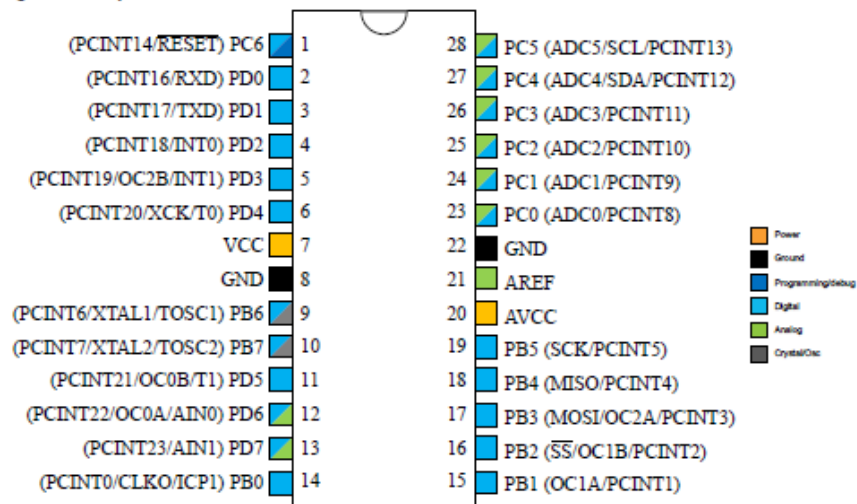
(PCINT14/$\overline{\text{RESET}}$) PC6 1
(PCINT16/RXD) PD0 2
(PCINT17/TXD) PD1 3
(PCINT18/INT0) PD2 4
(PCINT19/OC2B/INT1) PD3 5
(PCINT20/XCK/T0) PD4 6
VCC 7
GND 8
(PCINT6/XTAL1/TOSC1) PB6 9
(PCINT7/XTAL2/TOSC2) PB7 10
(PCINT21/OC0B/T1) PD5 11
(PCINT22/OC0A/AIN0) PD6 12
(PCINT23/AIN1) PD7 13
(PCINT0/CLKO/ICP1) PB0 14

28 PC5 (ADC5/SCL/PCINT13)
27 PC4 (ADC4/SDA/PCINT12)
26 PC3 (ADC3/PCINT11)
25 PC2 (ADC2/PCINT10)
24 PC1 (ADC1/PCINT9)
23 PC0 (ADC0/PCINT8)
22 GND
21 AREF
20 AVCC
19 PB5 (SCK/PCINT5)
18 PB4 (MISO/PCINT4)
17 PB3 (MOSI/OC2A/PCINT3)
16 PB2 ($\overline{\text{SS}}$/OC1B/PCINT2)
15 PB1 (OC1A/PCINT1)

Power
Ground
Programming/debug
Digital
Analog
Crystal/Osc